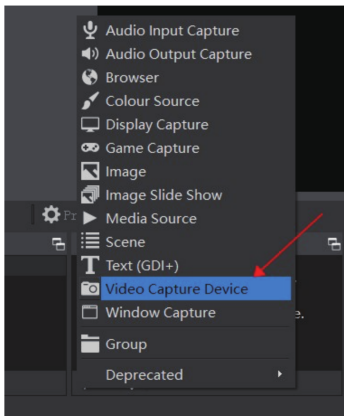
Audio Input Capture
Audio Output Capture
Browser
Colour Source
Display Capture
Game Capture
Image
Image Slide Show
Media Source
Scene
Text (GDI+)
Video Capture Device
Window Capture
Group
Deprecated

Pr
e.